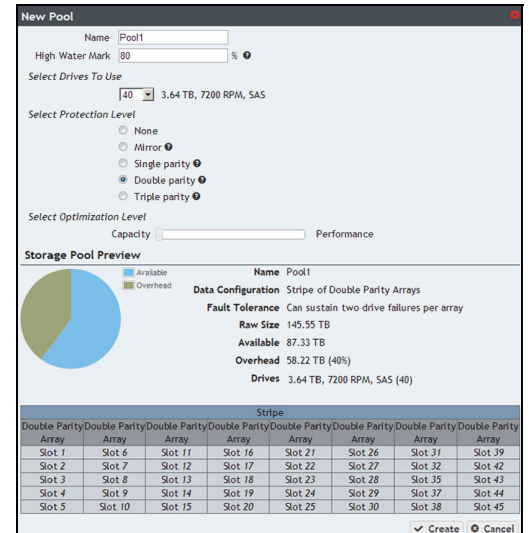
New Pool

Name Pool1

High Water Mark 80 %

Select Drives To Use

40 3.64 TB, 7200 RPM, SAS

Select Protection Level

None

Mirror

Single parity

Double parity

Triple parity

Select Optimization Level

Capacity Performance

Storage Pool Preview

Available

Overhead

Name Pool1

Data Configuration Stripe of Double Parity Arrays

Fault Tolerance Can sustain two drive failures per array

Raw Size 145.55 TB

Available 87.33 TB

Overhead 58.22 TB (40%)

Drives 3.64 TB, 7200 RPM, SAS (40)

Stripe

| Double Parity Array | Double Parity Array | Double Parity Array | Double Parity Array | Double Parity Array | Double Parity Array | Double Parity Array | Double Parity Array |
|---|---|---|---|---|---|---|---|
| Slot 1 | Slot 6 | Slot 11 | Slot 16 | Slot 21 | Slot 26 | Slot 31 | Slot 39 |
| Slot 2 | Slot 7 | Slot 12 | Slot 17 | Slot 22 | Slot 27 | Slot 32 | Slot 42 |
| Slot 3 | Slot 8 | Slot 13 | Slot 18 | Slot 23 | Slot 28 | Slot 35 | Slot 43 |
| Slot 4 | Slot 9 | Slot 14 | Slot 19 | Slot 24 | Slot 29 | Slot 37 | Slot 44 |
| Slot 5 | Slot 10 | Slot 15 | Slot 20 | Slot 25 | Slot 30 | Slot 38 | Slot 45 |

Create Cancel